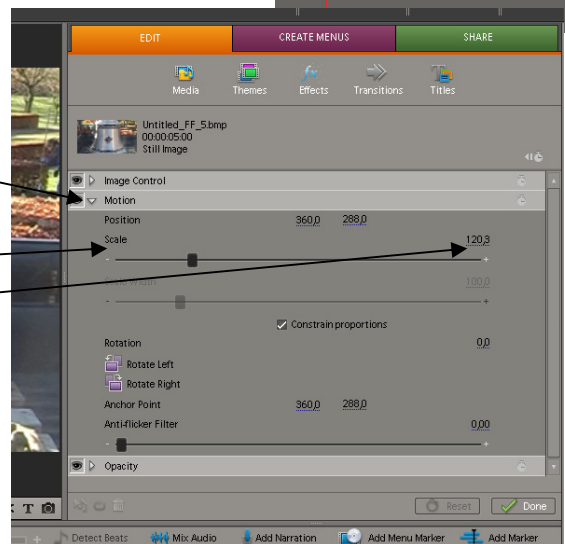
EDIT
CREATE MENUS
SHARE

Media
Themes
Effects
Transitions
Titles

Untitled_FF_5.bmp
00:00:05:00
Still Image

Image Control
Motion
Position 360,0 288,0
Scale 120,3
Scale Width 100,0
Constrain proportions
Rotation 0,0
Rotate Left
Rotate Right
Anchor Point 360,0 288,0
Anti-flicker Filter 0,00
Opacity

Reset
Done

Detect Beats
Mix Audio
Add Narration
Add Menu Marker
Add Marker